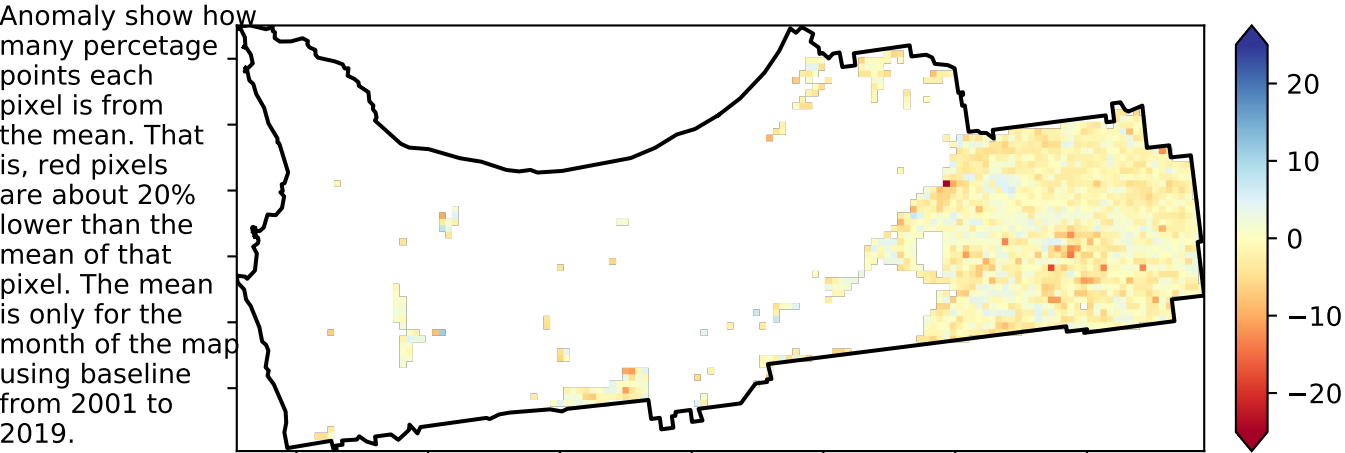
Anomaly show how many percetage points each pixel is from the mean. That is, red pixels are about 20% lower than the mean of that pixel. The mean is only for the month of the map using baseline from 2001 to 2019.

20
10
0
−10
−20